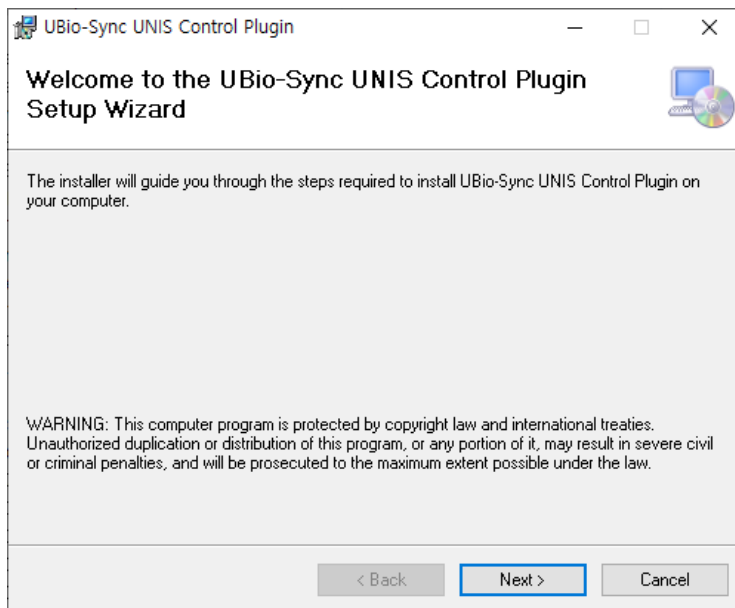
UBio-Sync UNIS Control Plugin

Welcome to the UBio-Sync UNIS Control Plugin Setup Wizard

The installer will guide you through the steps required to install UBio-Sync UNIS Control Plugin on your computer.

WARNING: This computer program is protected by copyright law and international treaties. Unauthorized duplication or distribution of this program, or any portion of it, may result in severe civil or criminal penalties, and will be prosecuted to the maximum extent possible under the law.

< Back
Next >
Cancel